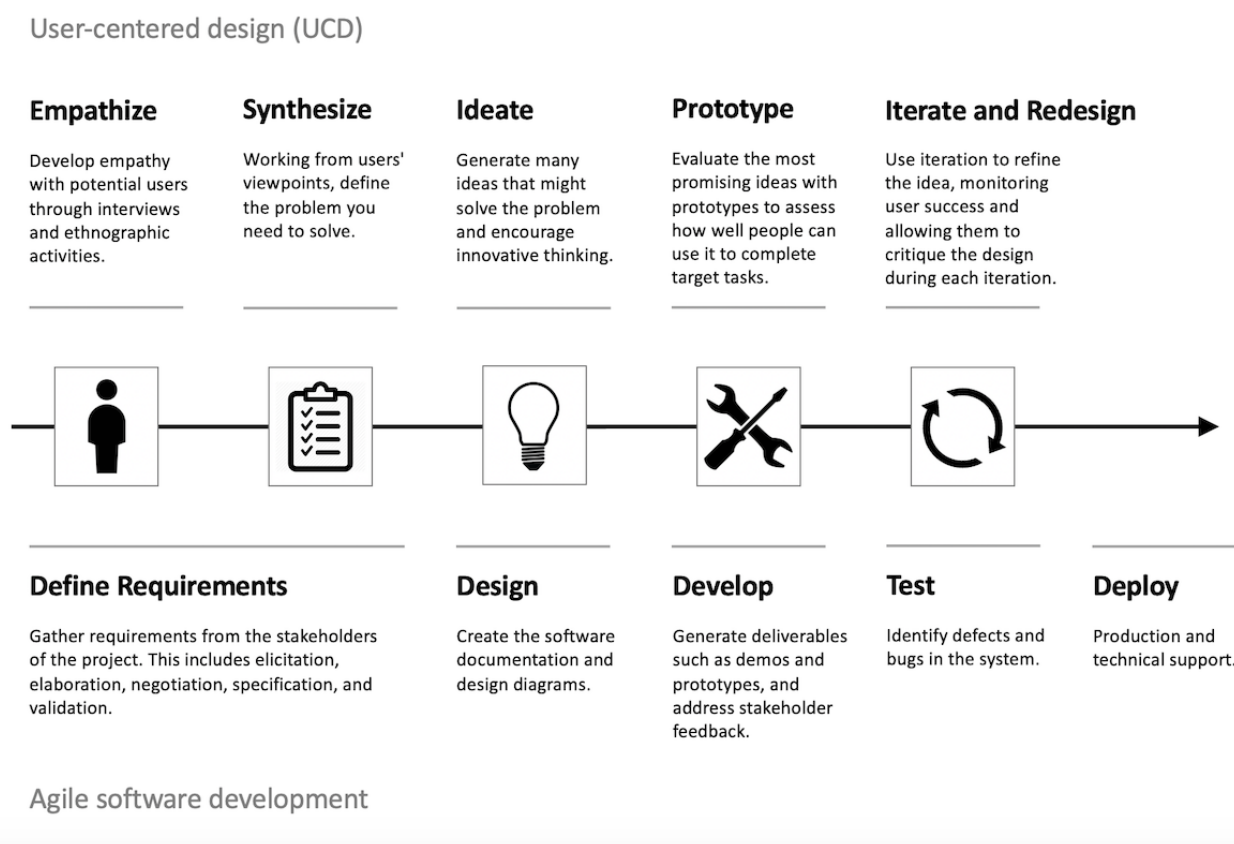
User-centered design (UCD)

Empathize

Develop empathy with potential users through interviews and ethnographic activities.

Synthesize

Working from users' viewpoints, define the problem you need to solve.

Ideate

Generate many ideas that might solve the problem and encourage innovative thinking.

Prototype

Evaluate the most promising ideas with prototypes to assess how well people can use it to complete target tasks.

Iterate and Redesign

Use iteration to refine the idea, monitoring user success and allowing them to critique the design during each iteration.

Define Requirements

Gather requirements from the stakeholders of the project. This includes elicitation, elaboration, negotiation, specification, and validation.

Design

Create the software documentation and design diagrams.

Develop

Generate deliverables such as demos and prototypes, and address stakeholder feedback.

Test

Identify defects and bugs in the system.

Deploy

Production and technical support.

Agile software development